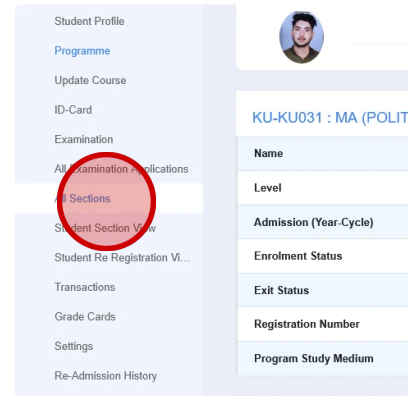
Student Profile
Programme
Update Course
ID-Card
Examination
All Examination Applications
All Sections
Student Section View
Student Re Registration Vi...
Transactions
Grade Cards
Settings
Re-Admission History

KU-KU031 : MA (POLIT

| Name |
|---|
| Level |
| Admission (Year-Cycle) |
| Enrolment Status |
| Exit Status |
| Registration Number |
| Program Study Medium |